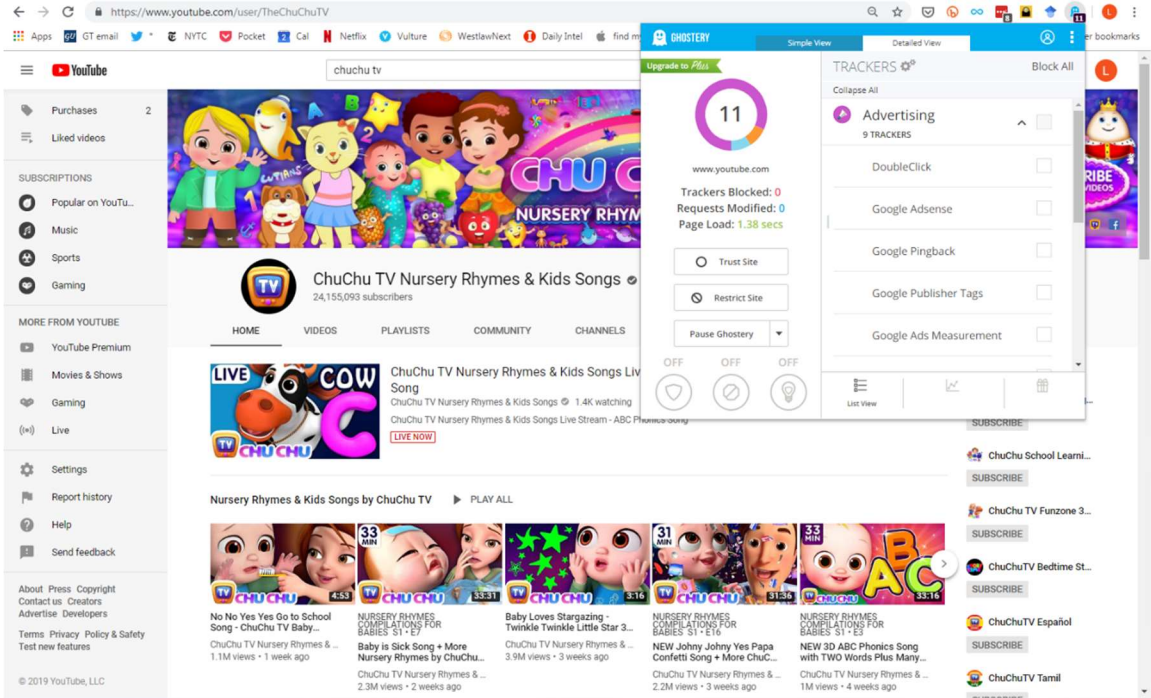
https://www.youtube.com/user/TheChuChuTV

Apps GT email NYTC Pocket Cal Netflix Vulture WestlawNext Daily Intel find m er bookmarks

YouTube chuchu tv

Purchases 2
Liked videos

SUBSCRIPTIONS
Popular on YouTu...
Music
Sports
Gaming

MORE FROM YOUTUBE
YouTube Premium
Movies & Shows
Gaming
Live

Settings
Report history
Help
Send feedback

About Press Copyright Contact us Creators Advertise Developers
Terms Privacy Policy & Safety Test new features

© 2019 YouTube, LLC

CHU C
NURSERY RHYM

ChuChu TV Nursery Rhymes & Kids Songs
24,155,093 subscribers

HOME VIDEOS PLAYLISTS COMMUNITY CHANNELS

LIVE COW C CHU CHU
ChuChu TV Nursery Rhymes & Kids Songs Liv Song
ChuChu TV Nursery Rhymes & Kids Songs 1.4K watching
ChuChu TV Nursery Rhymes & Kids Songs Live Stream - ABC Phonics Song
LIVE NOW

Nursery Rhymes & Kids Songs by ChuChu TV PLAY ALL

4:53
No No Yes Yes Go to School Song - ChuChu TV Baby...
ChuChu TV Nursery Rhymes & ...
1.1M views • 1 week ago

33 MIN 33:31
NURSERY RHYMES COMPILATIONS FOR BABIES S1 • E7
Baby is Sick Song + More Nursery Rhymes by ChuChu...
ChuChu TV Nursery Rhymes & ...
2.3M views • 2 weeks ago

3:16
Baby Loves Stargazing - Twinkle Twinkle Little Star 3...
ChuChu TV Nursery Rhymes & ...
3.9M views • 3 weeks ago

31 MIN 31:36
NURSERY RHYMES COMPILATIONS FOR BABIES S1 • E16
NEW Johny Johny Yes Papa Confetti Song + More ChuC...
ChuChu TV Nursery Rhymes & ...
2.2M views • 3 weeks ago

33 MIN 33:16
NURSERY RHYMES COMPILATIONS FOR BABIES S1 • E3
NEW 3D ABC Phonics Song with TWO Words Plus Many...
ChuChu TV Nursery Rhymes & ...
1M views • 4 weeks ago

GHOSTERY Simple View Detailed View
Upgrade to Plus
11
www.youtube.com
Trackers Blocked: 0
Requests Modified: 0
Page Load: 1.38 secs
Trust Site
Restrict Site
Pause Ghostery
OFF OFF OFF

TRACKERS Block All
Collapse All
Advertising
9 TRACKERS
DoubleClick
Google Adsense
Google Pingback
Google Publisher Tags
Google Ads Measurement
List View

SUBSCRIBE
ChuChu School Learni...
SUBSCRIBE
ChuChu TV Funzone 3...
SUBSCRIBE
ChuChuTV Bedtime St...
SUBSCRIBE
ChuChuTV Español
SUBSCRIBE
ChuChuTV Tamil